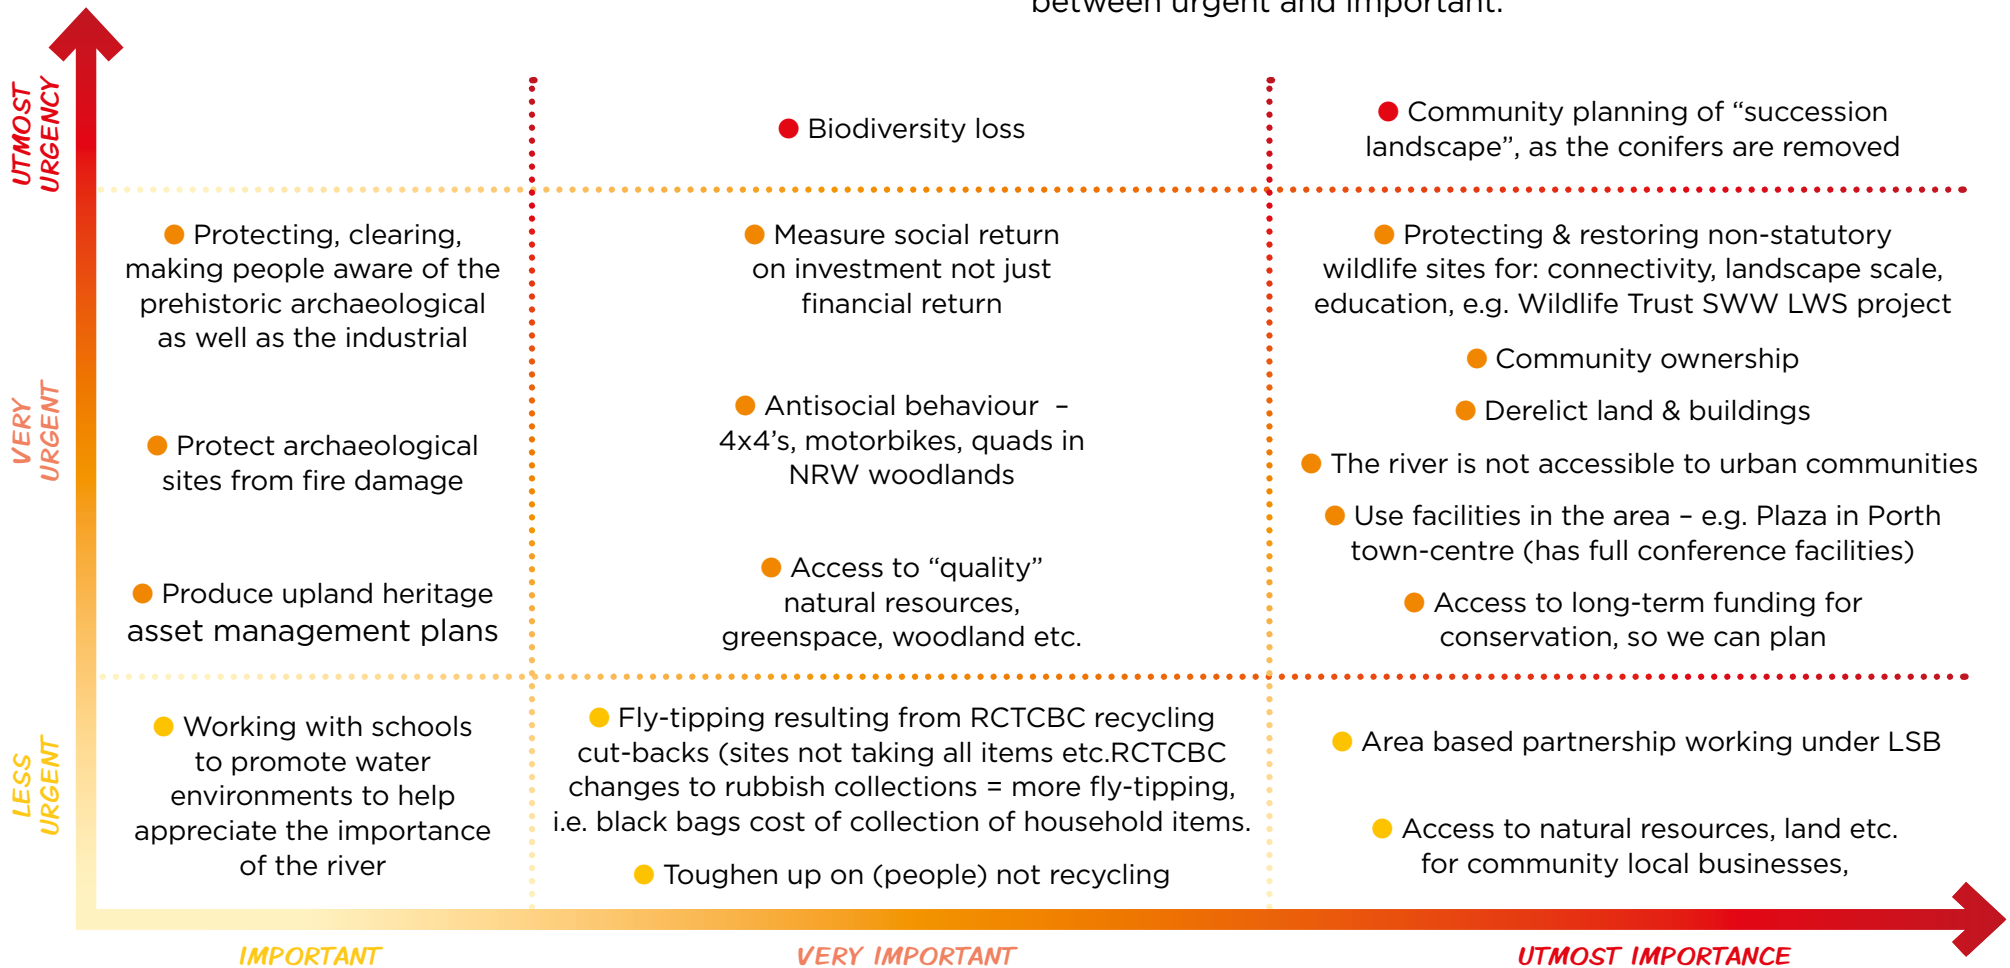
between urgent and important.

UTMOST URGENCY

Biodiversity loss

Community planning of "succession landscape", as the conifers are removed

VERY URGENT

Protecting, clearing, making people aware of the prehistoric archaeological as well as the industrial

Protect archaeological sites from fire damage

Produce upland heritage asset management plans

Measure social return on investment not just financial return

Antisocial behaviour – 4x4's, motorbikes, quads in NRW woodlands

Access to "quality" natural resources, greenspace, woodland etc.

Protecting & restoring non-statutory wildlife sites for: connectivity, landscape scale, education, e.g. Wildlife Trust SWW LWS project

Community ownership

Derelict land & buildings

The river is not accessible to urban communities

Use facilities in the area – e.g. Plaza in Porth town-centre (has full conference facilities)

Access to long-term funding for conservation, so we can plan

LESS URGENT

Working with schools to promote water environments to help appreciate the importance of the river

Fly-tipping resulting from RCTCBC recycling cut-backs (sites not taking all items etc.RCTCBC changes to rubbish collections = more fly-tipping, i.e. black bags cost of collection of household items.

Toughen up on (people) not recycling

Area based partnership working under LSB

Access to natural resources, land etc. for community local businesses,

IMPORTANT

VERY IMPORTANT

UTMOST IMPORTANCE